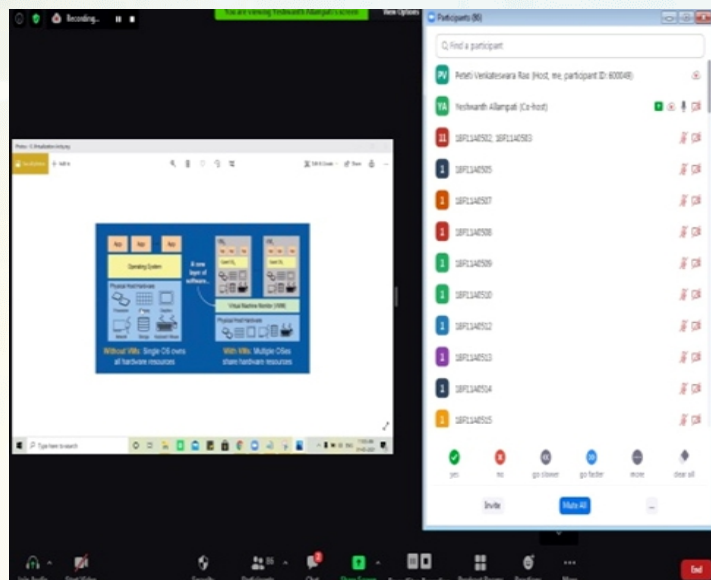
Recording...

You are viewing Yeshwanth Allampati's screen

View Options

Participants (86)

Find a participant

PV Peteti Venkateswara Rao (Host, me, participant ID: 600049)

YA Yeshwanth Allampati (Co-host)

18F1140502, 18F1140503

18F1140505

18F1140507

18F1140508

18F1140509

18F1140510

18F1140512

18F1140513

18F1140514

18F1140515

yes

no

go slower

go faster

more

clear all

Invite

Mute All

...

Photos - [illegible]

App App App

Operating System

Physical Host Hardware

Without VMs: Single OS owns all hardware resources

A new layer of software...

Virtual Machine Monitor (VMM)

Physical Host Hardware

With VMs: Multiple OSes share hardware resources

Type here to search

Join Audio

Start Video

Security

Participants

Chat

Share Screen

Record

Breakout Rooms

Reactions

More

End